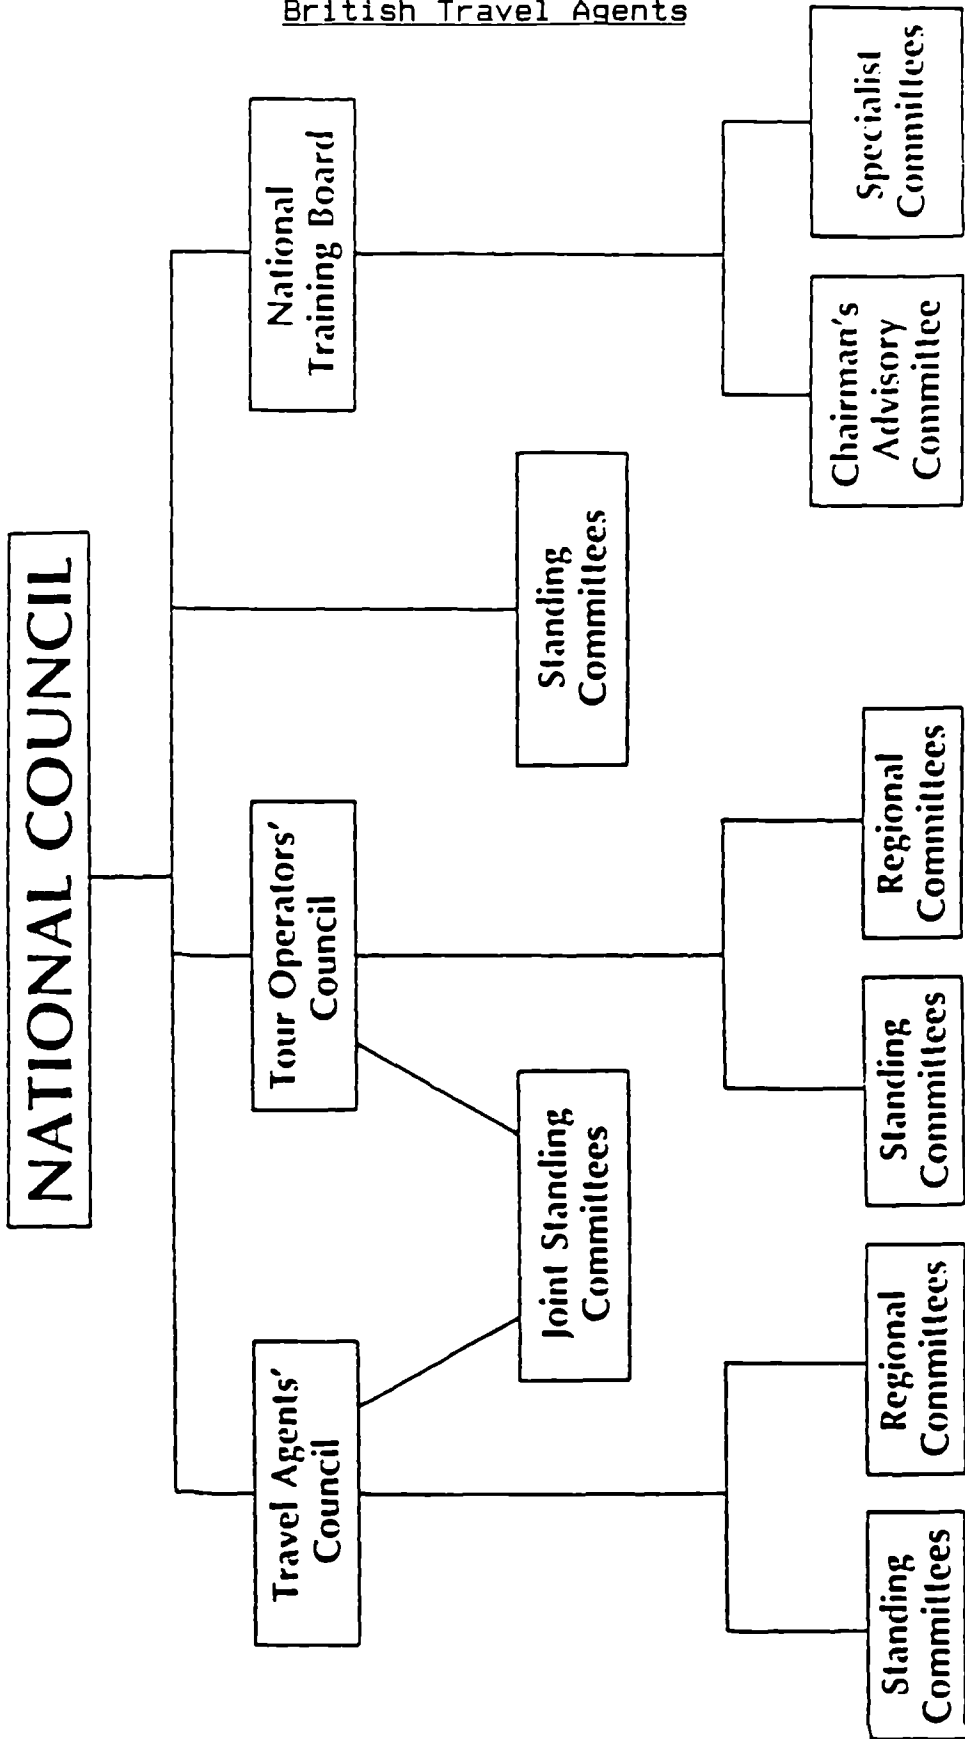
British Travel Agents

NATIONAL COUNCIL

National Training Board

Specialist Committees

Chairman's Advisory Committee

Standing Committees

Tour Operators' Council

Regional Committees

Standing Committees

Joint Standing Committees

Travel Agents' Council

Regional Committees

Standing Committees